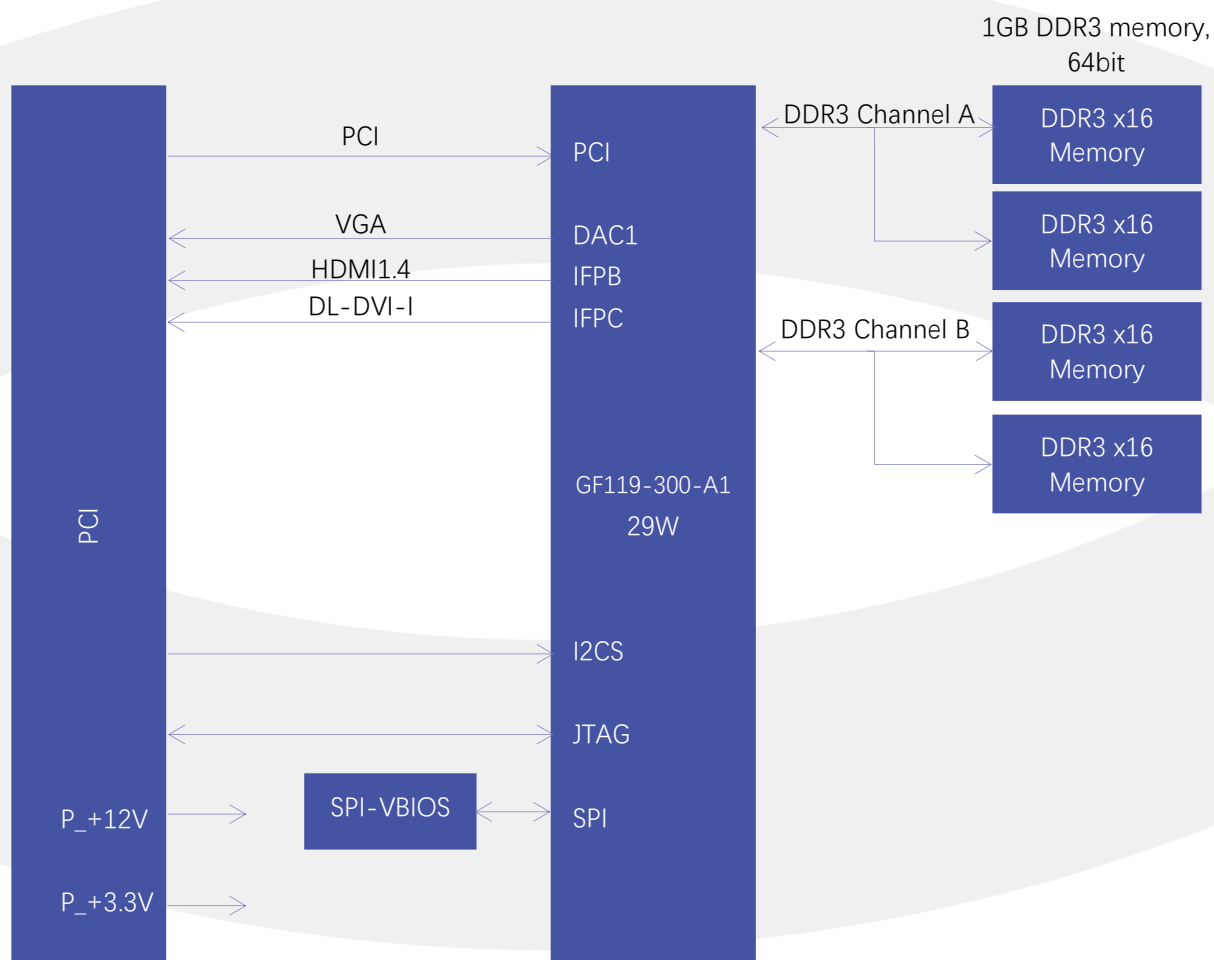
1GB DDR3 memory, 64bit

PCI

PCI

DDR3 Channel A

DDR3 x16 Memory

DDR3 x16 Memory

VGA

DAC1

HDMI1.4

IFPB

DL-DVI-I

IFPC

DDR3 Channel B

DDR3 x16 Memory

DDR3 x16 Memory

GF119-300-A1
29W

PCI

I2CS

JTAG

P_+12V

SPI-VBIOS

SPI

P_+3.3V